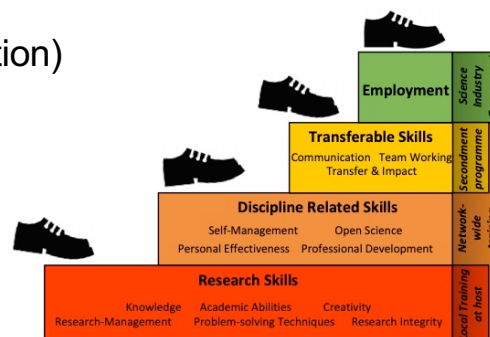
tion)

Employment

Science Industry

Transferable Skills

Communication Team Working Transfer & Impact

Secondment programme

Discipline Related Skills

Self-Management Open Science Personal Effectiveness Professional Development

Network-wide

Research Skills

Knowledge Academic Abilities Creativity Research-Management Problem-solving Techniques Research Integrity

ocal Training at host